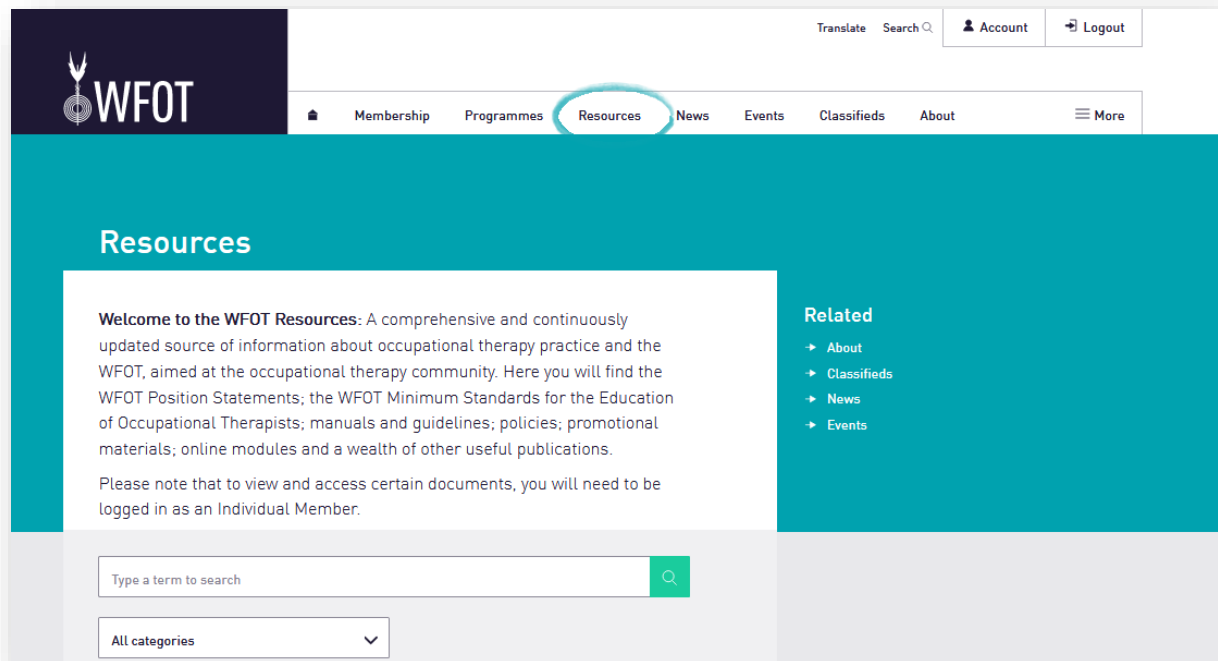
WFOT

Translate Search Account Logout

Membership Programmes Resources News Events Classifieds About More

Resources

Welcome to the WFOT Resources: A comprehensive and continuously updated source of information about occupational therapy practice and the WFOT, aimed at the occupational therapy community. Here you will find the WFOT Position Statements; the WFOT Minimum Standards for the Education of Occupational Therapists; manuals and guidelines; policies; promotional materials; online modules and a wealth of other useful publications.

Please note that to view and access certain documents, you will need to be logged in as an Individual Member.

Type a term to search

All categories

Related

About

Classifieds

News

Events